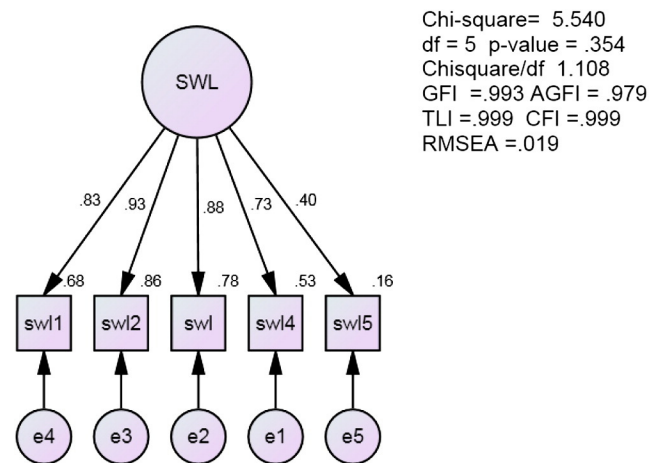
SWL

.83 .93 .88 .73 .40

.68 .86 .78 .53 .16

swl1 swl2 swl swl4 swl5

e4 e3 e2 e1 e5

Chi-square= 5.540
df = 5 p-value = .354
Chisquare/df 1.108
GFI =.993 AGFI = .979
TLI =.999 CFI =.999
RMSEA =.019